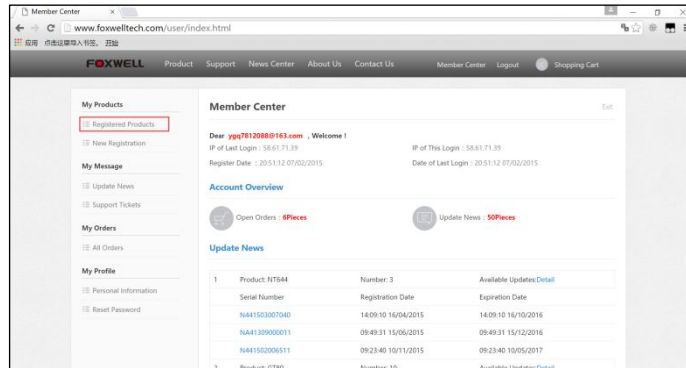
Member Center ×

www.foxwelltech.com/user/index.html

应用 点击这里导入书签。 开始

FOXWELL Product Support News Center About Us Contact Us Member Center Logout Shopping Cart

My Products

Registered Products

New Registration

My Message

Update News

Support Tickets

My Orders

All Orders

My Profile

Personal Information

Reset Password

Member Center

Exit

Dear ygq7812088@163.com , Welcome !

IP of Last Login : 58.61.71.39

IP of This Login : 58.61.71.39

Register Date : 20:51:12 07/02/2015

Date of Last Login : 20:51:12 07/02/2015

Account Overview

Open Orders : 6Pieces

Update News : 50Pieces

Update News

| 1 | Product: NT644 | Number: 3 | Available Updates:Detail |
|---|---|---|---|
| | Serial Number | Registration Date | Expiration Date |
| | N441503007040 | 14:09:10 16/04/2015 | 14:09:10 16/10/2016 |
| | NA41309000011 | 09:49:31 15/06/2015 | 09:49:31 15/12/2016 |
| | N441502006511 | 09:23:40 10/11/2015 | 09:23:40 10/05/2017 |
| 2 | Product: GT80 | Number: 10 | Available Updates:Detail |